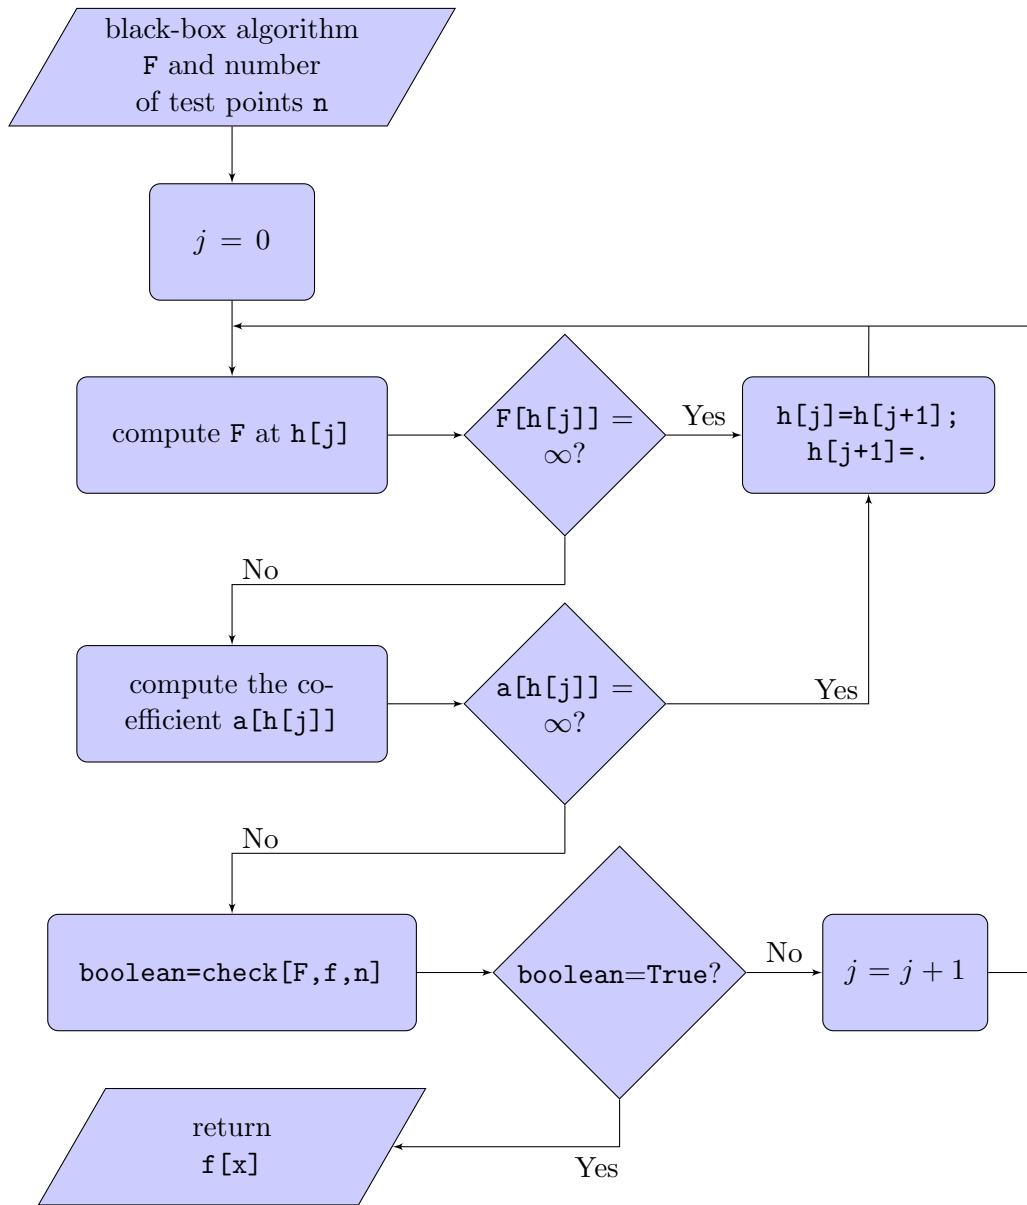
black-box algorithm F and number of test points n

$j = 0$

compute F at h[j]

F[h[j]] = $\infty$?

Yes

h[j]=h[j+1];
h[j+1]=.

No

compute the coefficient a[h[j]]

a[h[j]] = $\infty$?

Yes

No

boolean=check[F,f,n]

boolean=True?

No

$j = j + 1$

return f[x]

Yes